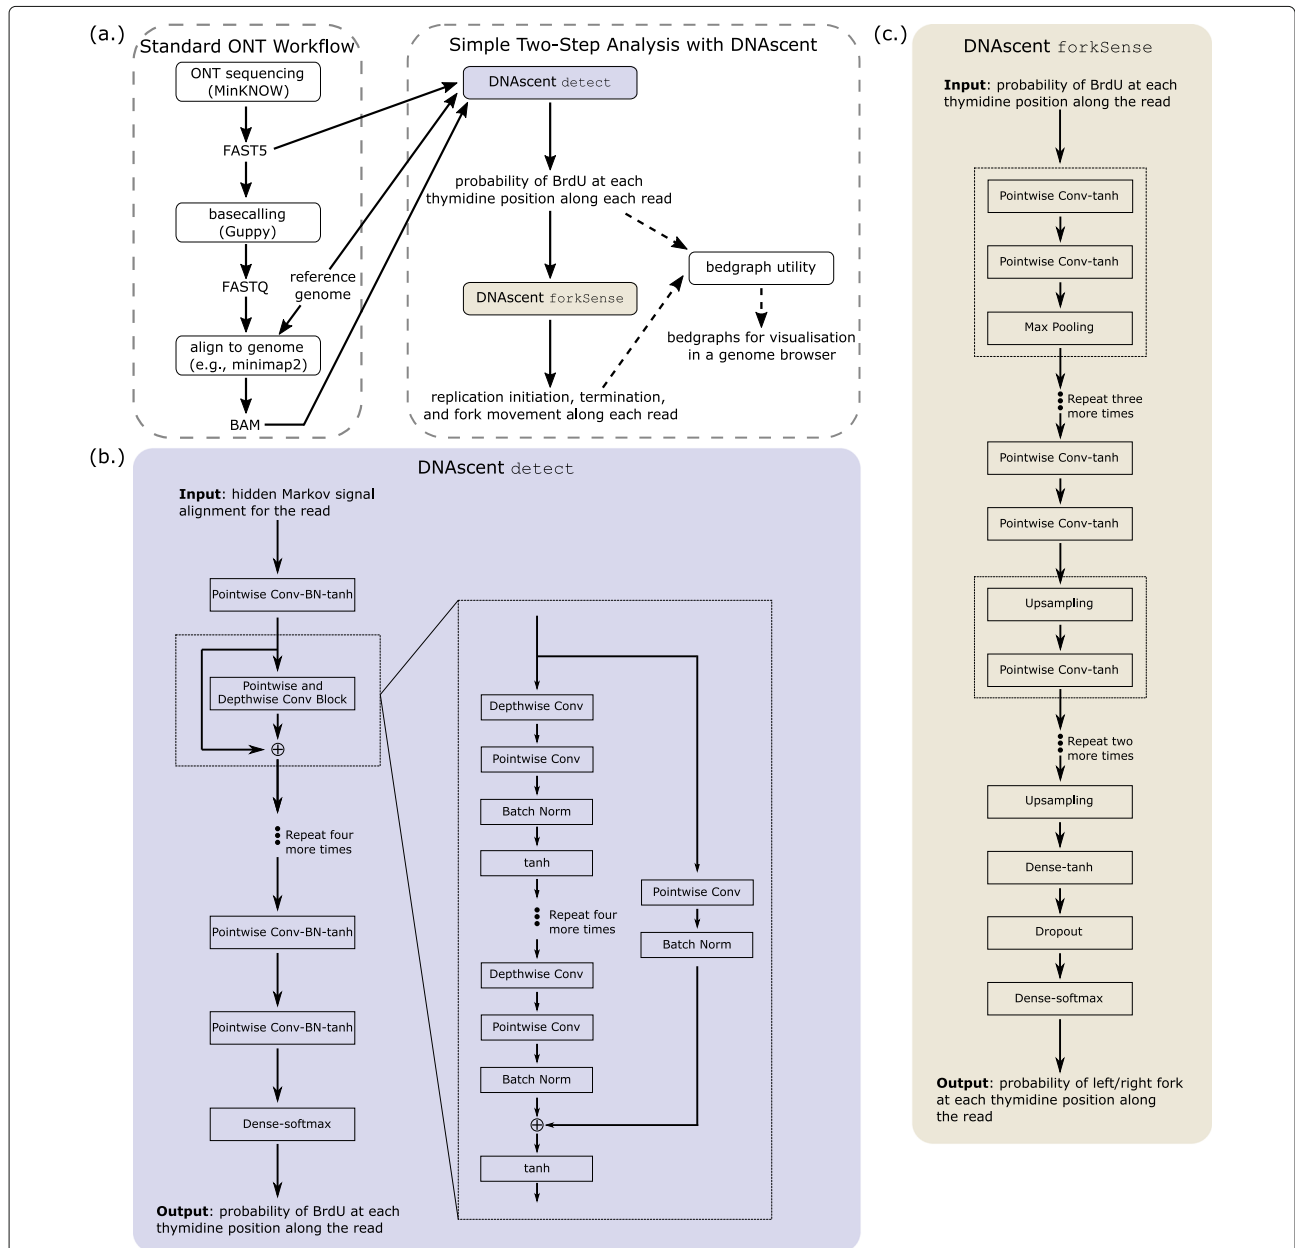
(a.)

Standard ONT Workflow

ONT sequencing (MinKNOW)

FAST5

basecalling (Guppy)

FASTQ

reference genome

align to genome (e.g., minimap2)

BAM

Simple Two-Step Analysis with DNAscent

DNAscent detect

probability of BrdU at each thymidine position along each read

bedgraph utility

DNAscent forkSense

bedgraphs for visualisation in a genome browser

replication initiation, termination, and fork movement along each read

(b.)

DNAscent detect

Input: hidden Markov signal alignment for the read

Pointwise Conv-BN-tanh

Pointwise and Depthwise Conv Block

$\oplus$

Repeat four more times

Pointwise Conv-BN-tanh

Pointwise Conv-BN-tanh

Dense-softmax

Output: probability of BrdU at each thymidine position along the read

Depthwise Conv

Pointwise Conv

Batch Norm

tanh

Repeat four more times

Depthwise Conv

Pointwise Conv

Batch Norm

$\oplus$

tanh

Pointwise Conv

Batch Norm

(c.)

DNAscent forkSense

Input: probability of BrdU at each thymidine position along the read

Pointwise Conv-tanh

Pointwise Conv-tanh

Max Pooling

Repeat three more times

Pointwise Conv-tanh

Pointwise Conv-tanh

Upsampling

Pointwise Conv-tanh

Repeat two more times

Upsampling

Dense-tanh

Dropout

Dense-softmax

Output: probability of left/right fork at each thymidine position along the read